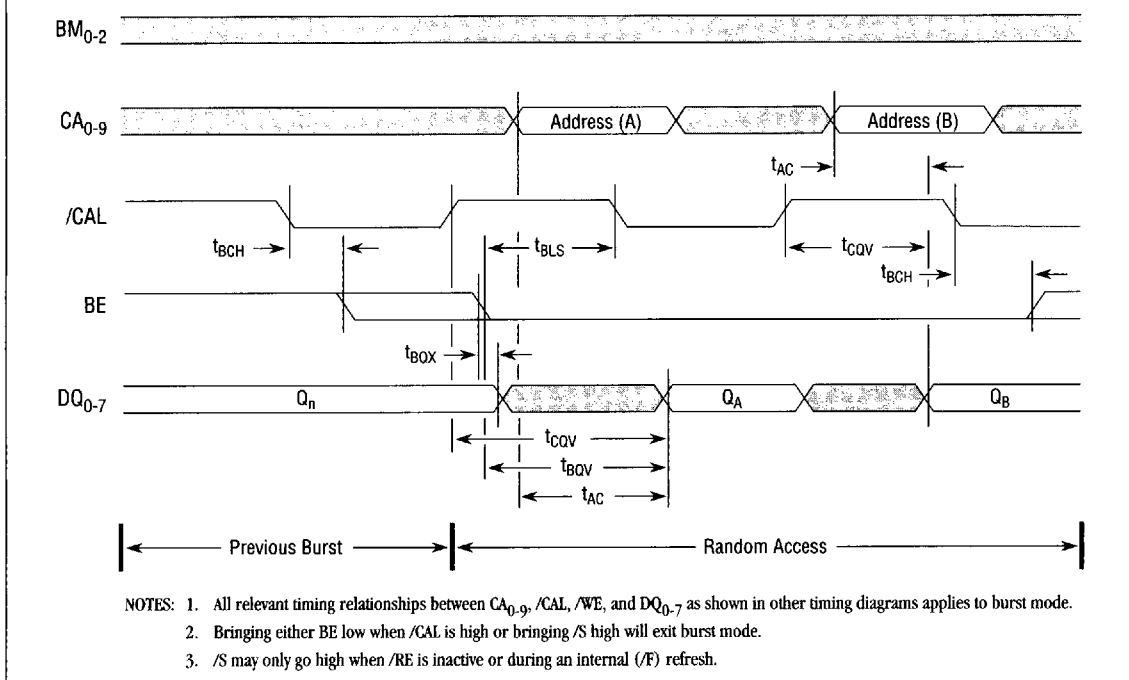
$BM_{0-2}$

$CA_{0-9}$

Address (A)

Address (B)

$t_{AC}$

/CAL

$t_{BCH}$

$t_{BLS}$

$t_{CQV}$

$t_{BCH}$

BE

$t_{BOX}$

$DQ_{0-7}$

$Q_n$

$Q_A$

$Q_B$

$t_{CQV}$

$t_{BQV}$

$t_{AC}$

Previous Burst

Random Access

NOTES: 1. All relevant timing relationships between $CA_{0-9}$, /CAL, /WE, and $DQ_{0-7}$ as shown in other timing diagrams applies to burst mode.

2. Bringing either BE low when /CAL is high or bringing /S high will exit burst mode.

3. /S may only go high when /RE is inactive or during an internal (/F) refresh.